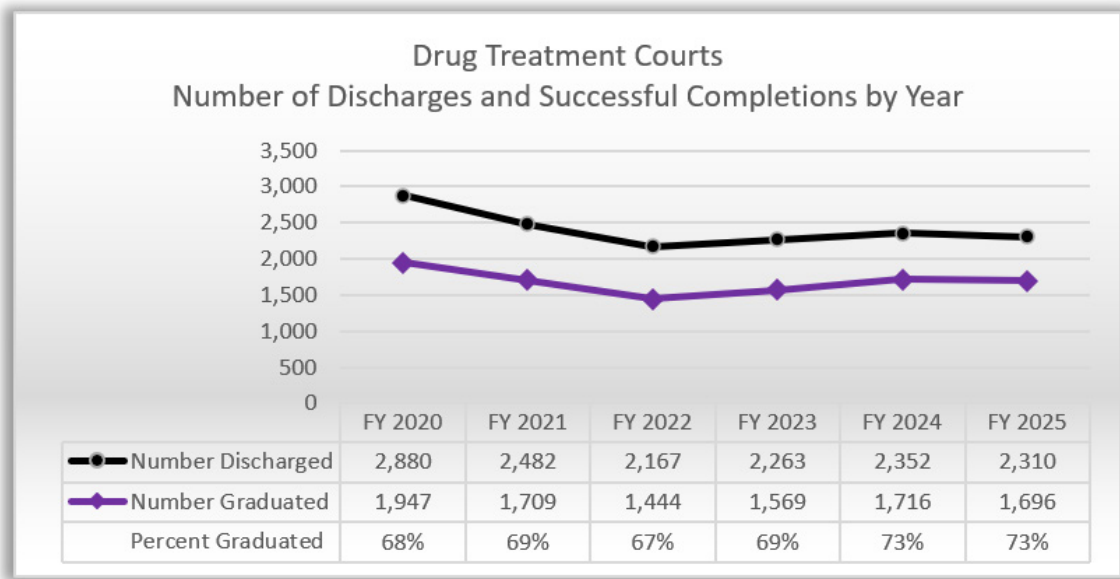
Drug Treatment Courts
Number of Discharges and Successful Completions by Year

3,500
3,000
2,500
2,000
1,500
1,000
500
0

| | FY 2020 | FY 2021 | FY 2022 | FY 2023 | FY 2024 | FY 2025 |
|---|---|---|---|---|---|---|
| Number Discharged | 2,880 | 2,482 | 2,167 | 2,263 | 2,352 | 2,310 |
| Number Graduated | 1,947 | 1,709 | 1,444 | 1,569 | 1,716 | 1,696 |
| Percent Graduated | 68% | 69% | 67% | 69% | 73% | 73% |